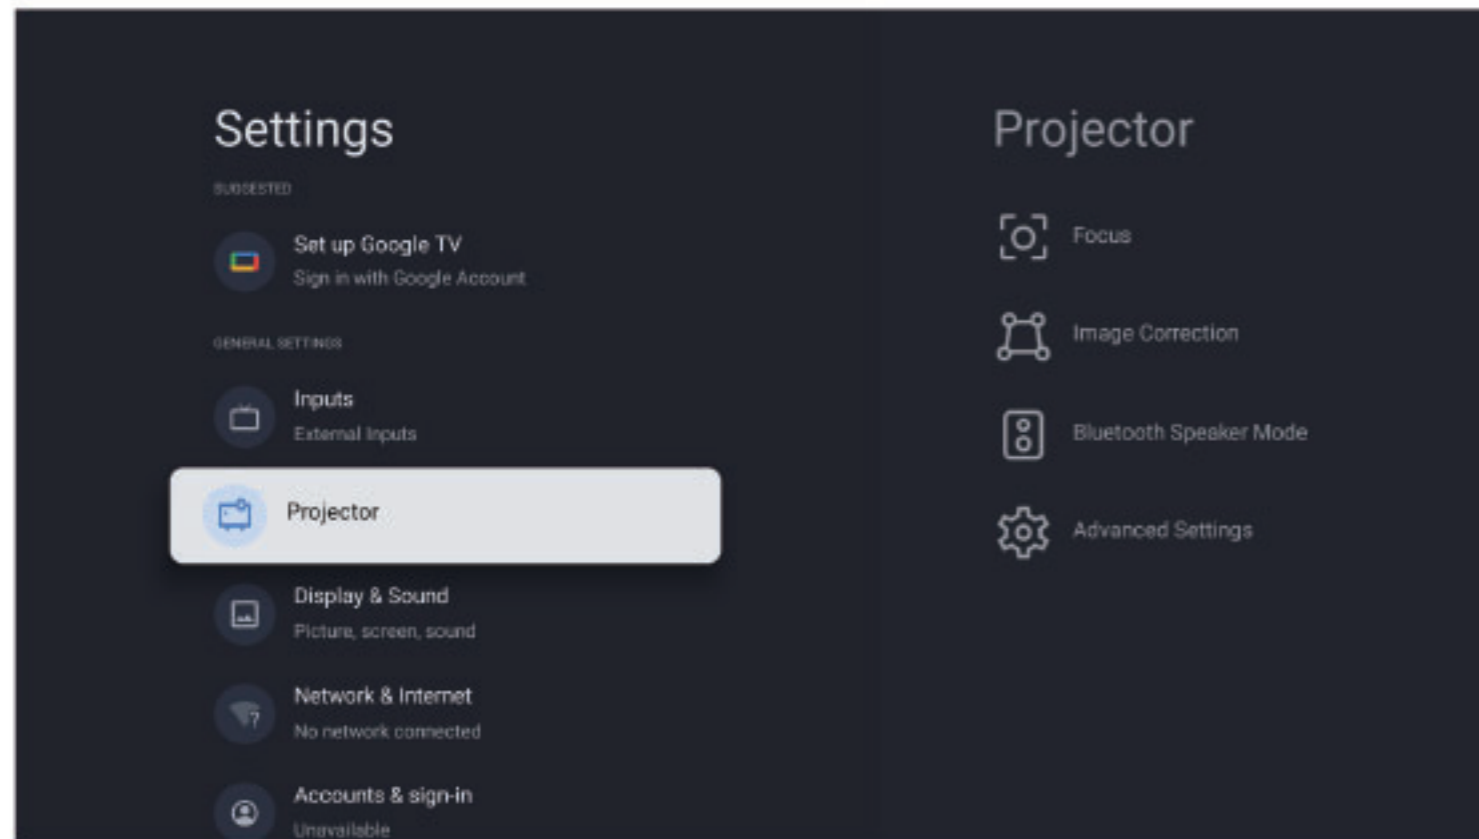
Settings

SUGGESTED

Set up Google TV
Sign in with Google Account

GENERAL SETTINGS

Inputs
External Inputs

Projector

Display & Sound
Picture, screen, sound

Network & Internet
No network connected

Accounts & sign-in
Unavailable

Projector

Focus

Image Correction

Bluetooth Speaker Mode

Advanced Settings